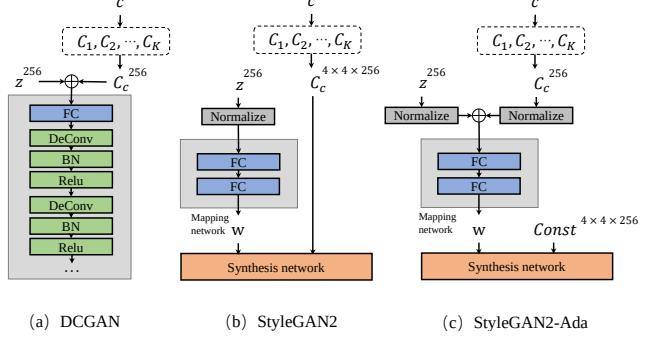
$c$

$C_1, C_2, \cdots, C_K$

$z^{256}$

$C_c^{256}$

FC

DeConv

BN

Relu

DeConv

BN

Relu

…

(a) DCGAN

$c$

$C_1, C_2, \cdots, C_K$

$z^{256}$

$C_c^{4\times4\times256}$

Normalize

FC

FC

Mapping network

w

Synthesis network

(b) StyleGAN2

$c$

$C_1, C_2, \cdots, C_K$

$z^{256}$

$C_c^{256}$

Normalize

Normalize

FC

FC

Mapping network

w

$Const^{4\times4\times256}$

Synthesis network

(c) StyleGAN2-Ada